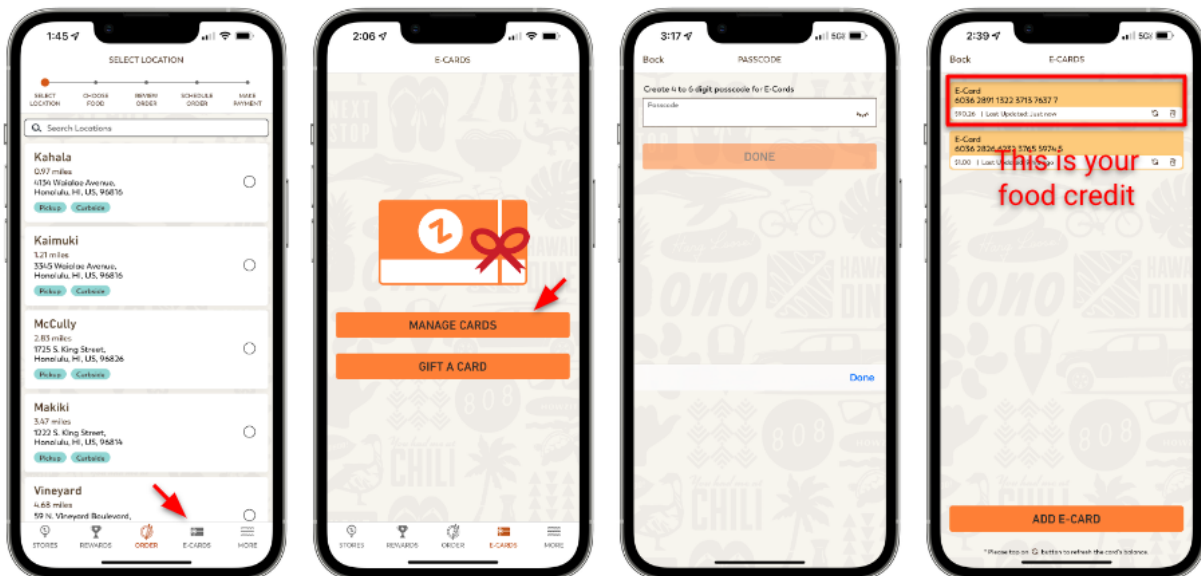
1:45

SELECT LOCATION

SELECT LOCATION
CHOOSE FOOD
REVIEW ORDER
SCHEDULE ORDER
MAKE PAYMENT

Search Locations

Kahala
0.97 miles
4134 Waialae Avenue, Honolulu, HI, US, 96816
Pickup Curbside

Kaimuki
1.21 miles
3345 Waialae Avenue, Honolulu, HI, US, 96816
Pickup Curbside

McCully
2.83 miles
1725 S. King Street, Honolulu, HI, US, 96826
Pickup Curbside

Makiki
3.47 miles
1222 S. King Street, Honolulu, HI, US, 96814
Pickup Curbside

Vineyard
4.68 miles
59 N. Vineyard Boulevard,

STORES REWARDS ORDER E-CARDS MORE

2:06

E-CARDS

MANAGE CARDS

GIFT A CARD

STORES REWARDS ORDER E-CARDS MORE

3:17

Back PASSCODE

Create 4 to 6 digit passcode for E-Cards
Passcode

DONE

Done

2:39

Back E-CARDS

E-Card
6036 2891 1322 3713 7637 7
$10.26 | Last Updated: Just now

E-Card
6036 2826 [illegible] 5974 5
$1.00 | Last Updated: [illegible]

This is your food credit

ADD E-CARD

* Please tap on button to refresh the card's balance.